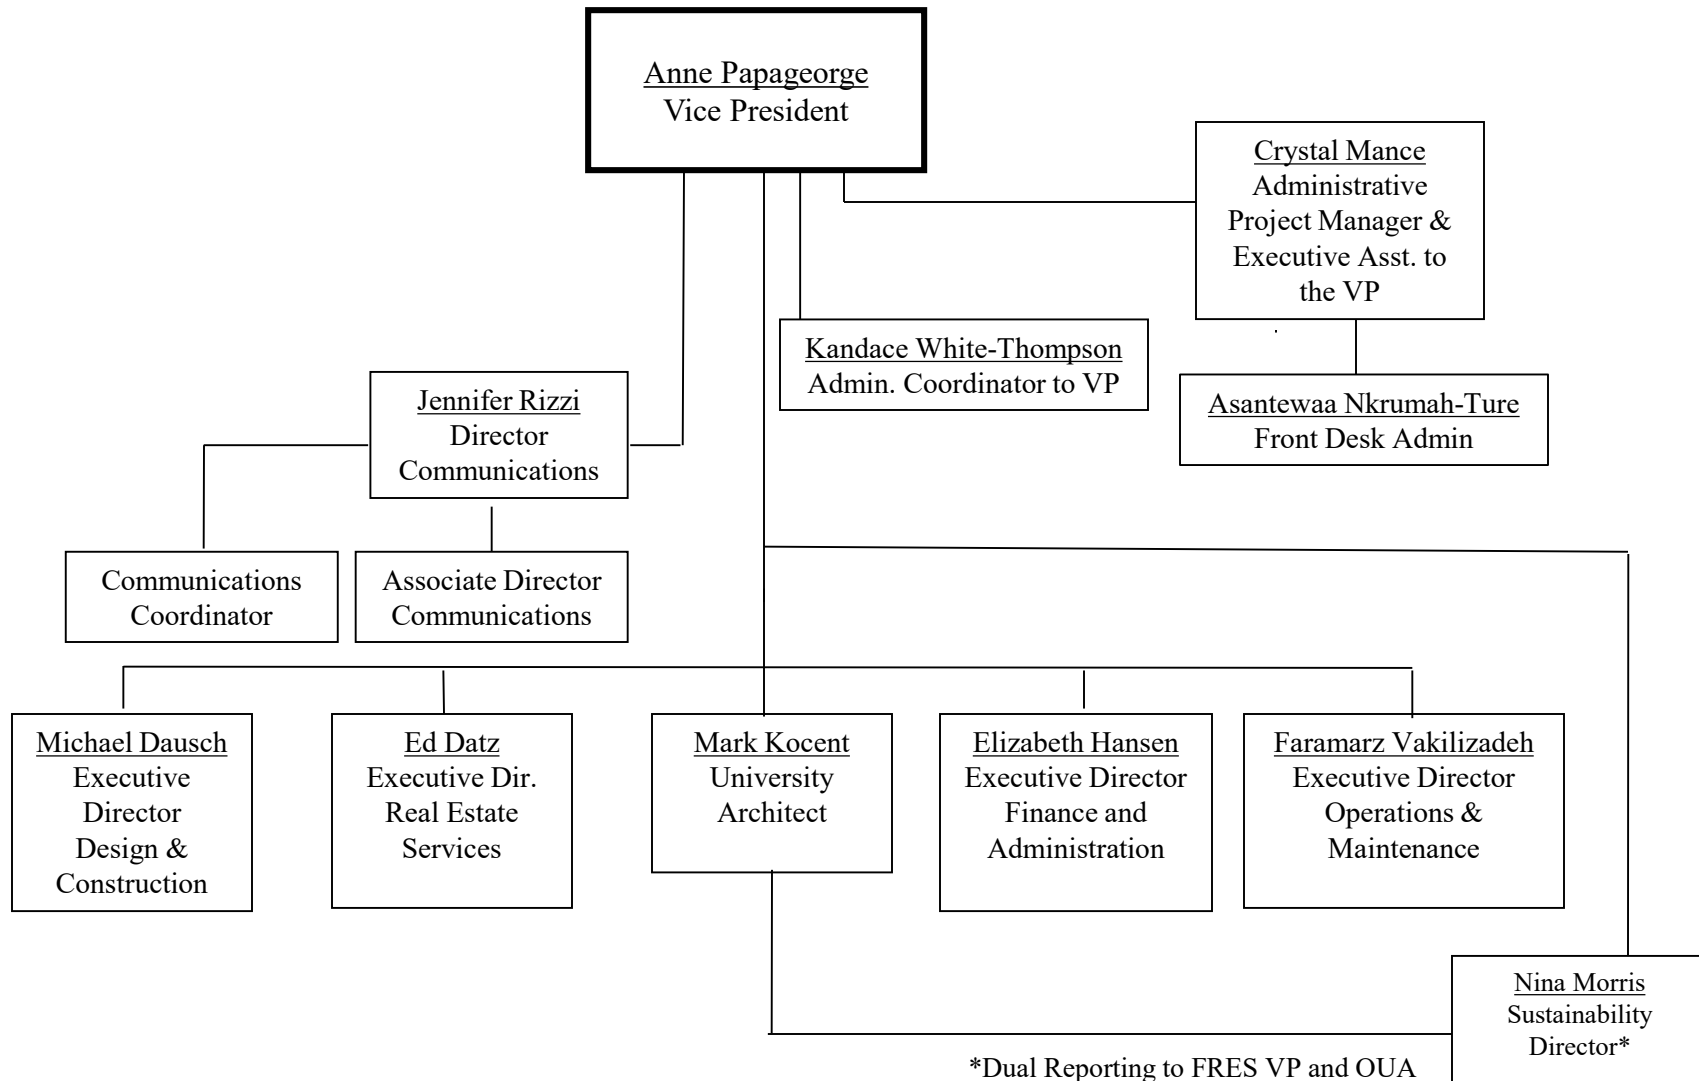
Anne Papageorge
Vice President

Crystal Mance
Administrative Project Manager & Executive Asst. to the VP

Kandace White-Thompson
Admin. Coordinator to VP

Asantewaa Nkrumah-Ture
Front Desk Admin

Jennifer Rizzi
Director Communications

Communications Coordinator

Associate Director Communications

Michael Dausch
Executive Director Design & Construction

Ed Datz
Executive Dir. Real Estate Services

Mark Kocent
University Architect

Elizabeth Hansen
Executive Director Finance and Administration

Faramarz Vakilizadeh
Executive Director Operations & Maintenance

Nina Morris
Sustainability Director*

*Dual Reporting to FRES VP and OUA